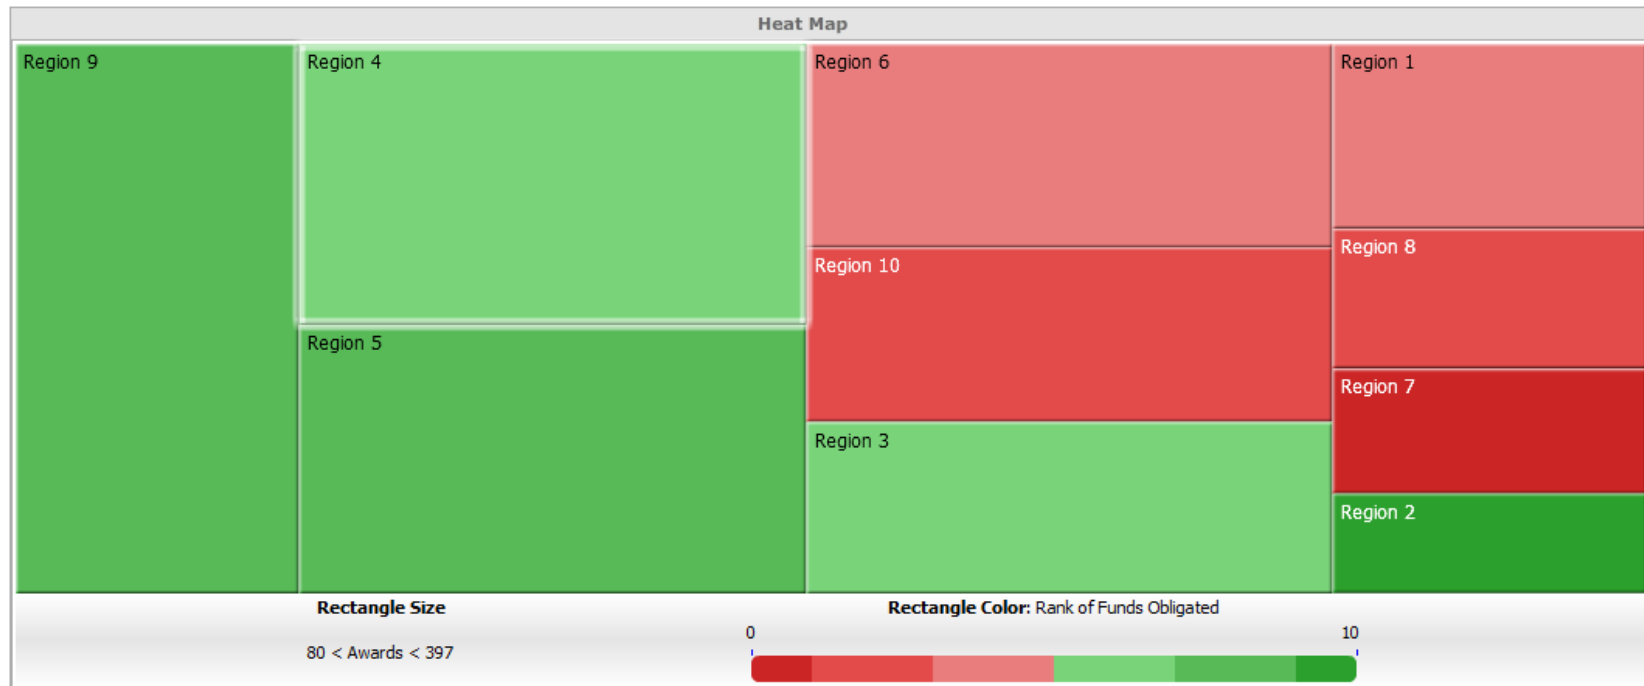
Heat Map

Region 9

Region 4

Region 5

Region 6

Region 10

Region 3

Region 1

Region 8

Region 7

Region 2

**Rectangle Size**

80 < Awards < 397

**Rectangle Color:** Rank of Funds Obligated

0

10